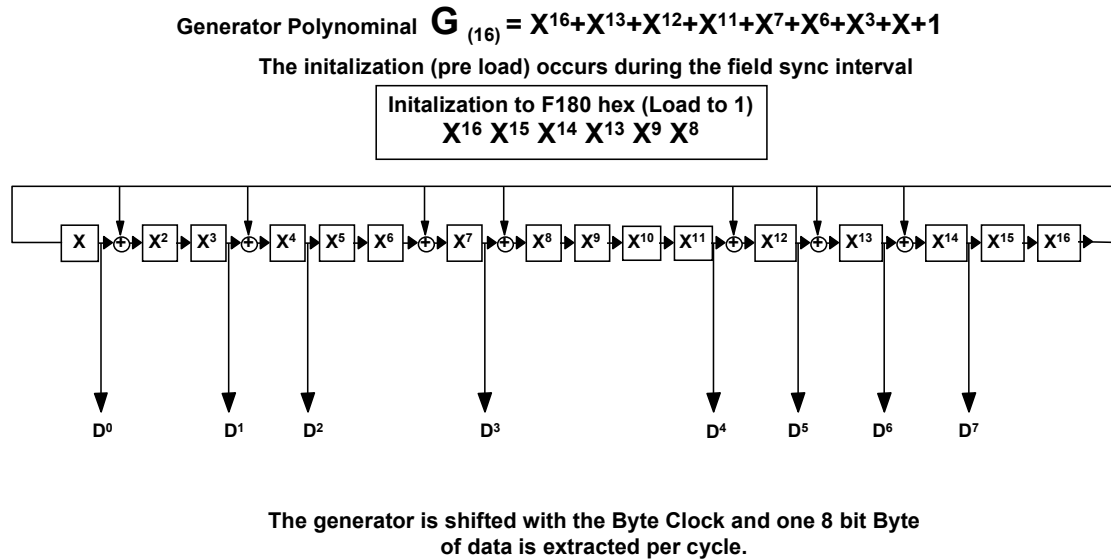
Generator Polynominal $G_{(16)} = X^{16}+X^{13}+X^{12}+X^{11}+X^{7}+X^{6}+X^{3}+X+1$

The initalization (pre load) occurs during the field sync interval

Initalization to F180 hex (Load to 1)
$X^{16}$ $X^{15}$ $X^{14}$ $X^{13}$ $X^{9}$ $X^{8}$

X $X^2$ $X^3$ $X^4$ $X^5$ $X^6$ $X^7$ $X^8$ $X^9$ $X^{10}$ $X^{11}$ $X^{12}$ $X^{13}$ $X^{14}$ $X^{15}$ $X^{16}$

$D^0$ $D^1$ $D^2$ $D^3$ $D^4$ $D^5$ $D^6$ $D^7$

The generator is shifted with the Byte Clock and one 8 bit Byte of data is extracted per cycle.